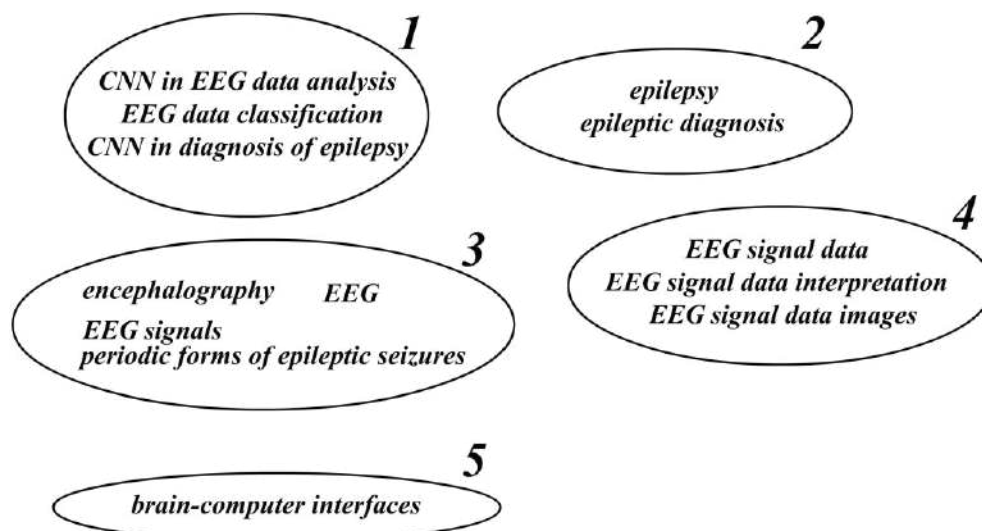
1
CNN in EEG data analysis
EEG data classification
CNN in diagnosis of epilepsy

2
epilepsy
epileptic diagnosis

3
encephalography EEG
EEG signals
periodic forms of epileptic seizures

4
EEG signal data
EEG signal data interpretation
EEG signal data images

5
brain-computer interfaces